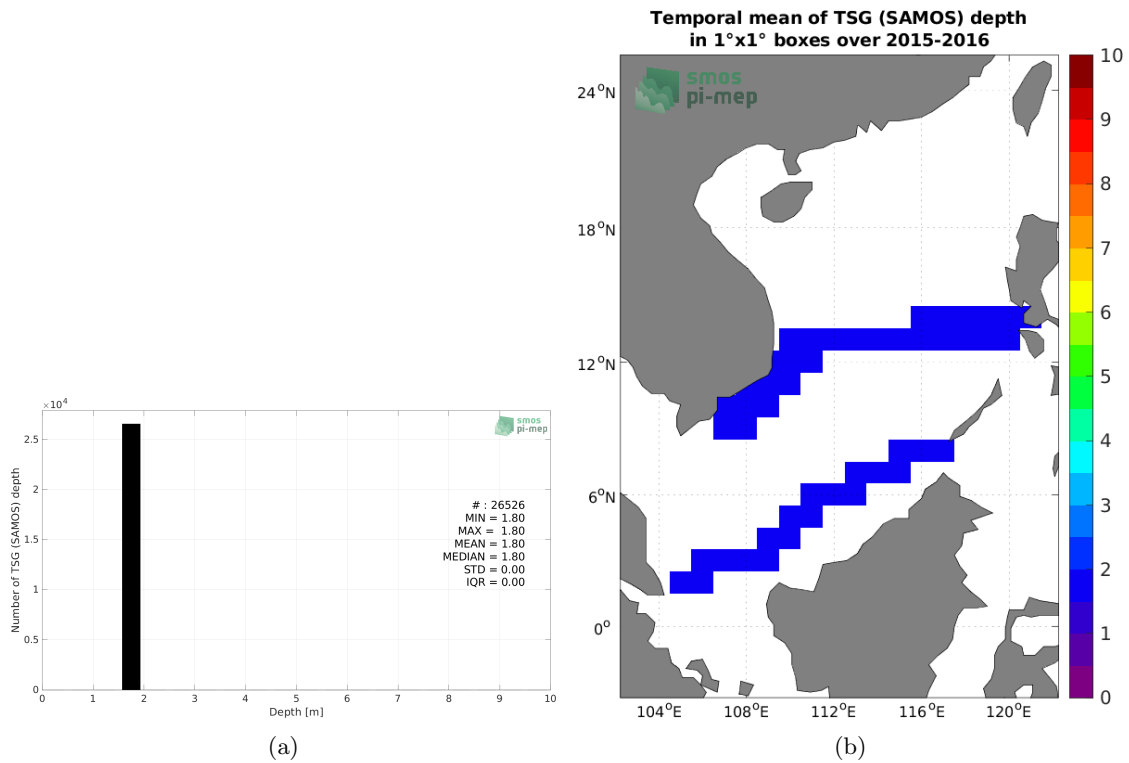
$\times 10^4$

smos
pi-mep

Number of TSG (SAMOS) depth

2.5
2
1.5
1
0.5
0

# : 26526
MIN = 1.80
MAX = 1.80
MEAN = 1.80
MEDIAN = 1.80
STD = 0.00
IQR = 0.00

0 1 2 3 4 5 6 7 8 9 10
Depth [m]

(a)

Temporal mean of TSG (SAMOS) depth
in 1°x1° boxes over 2015-2016

smos
pi-mep

24°N
18°N
12°N
6°N
0°

104°E 108°E 112°E 116°E 120°E

10
9
8
7
6
5
4
3
2
1
0

(b)